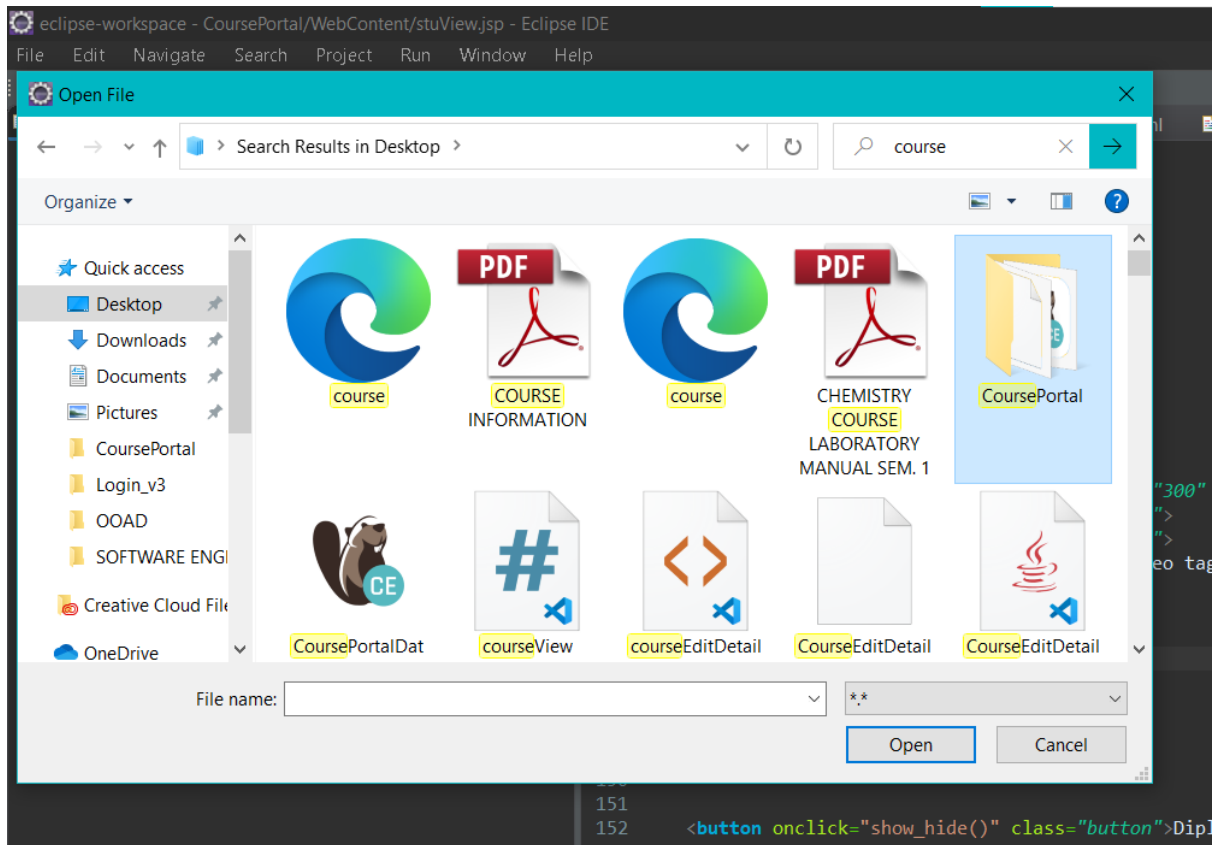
eclipse-workspace - CoursePortal/WebContent/stuView.jsp - Eclipse IDE
File Edit Navigate Search Project Run Window Help

Open File

Search Results in Desktop

course

Organize

Quick access
Desktop
Downloads
Documents
Pictures
CoursePortal
Login_v3
OOAD
SOFTWARE ENGI
Creative Cloud File
OneDrive

course
PDF
COURSE INFORMATION
course
PDF
CHEMISTRY COURSE LABORATORY MANUAL SEM. 1
CoursePortal
CE
CoursePortalDat
courseView
courseEditDetail
CourseEditDetail
CourseEditDetail

File name:
*.*
Open
Cancel

"300"
">
">
eo tag

151
152 <button onclick="show_hide()" class="button">Dipl